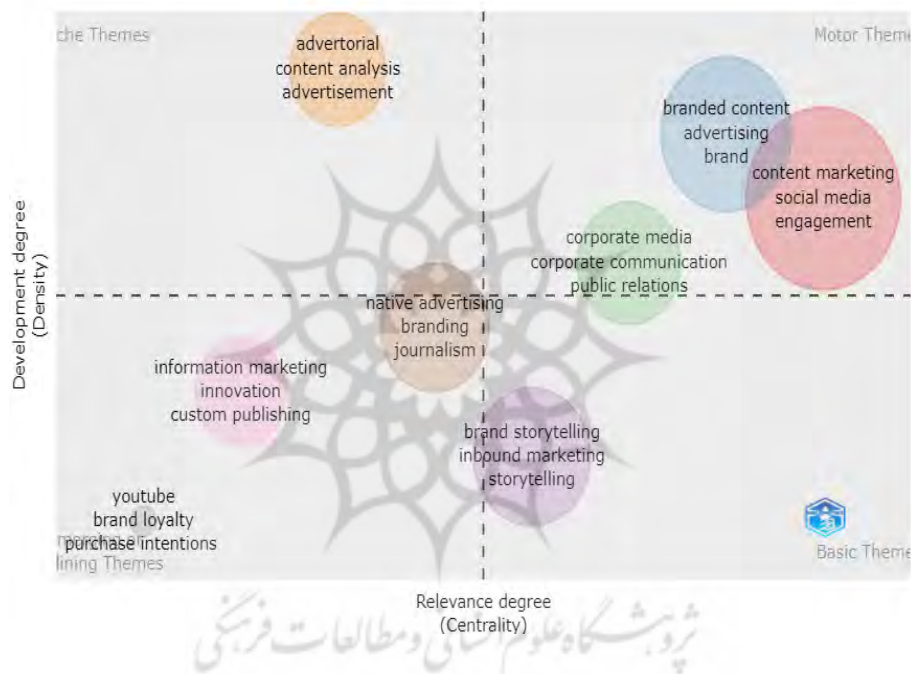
che Themes

advertorial
content analysis
advertisement

Motor Theme

branded content
advertising
brand

content marketing
social media
engagement

corporate media
corporate communication
public relations

Development degree
(Density)

native advertising
branding
journalism

information marketing
innovation
custom publishing

brand storytelling
inbound marketing
storytelling

youtube
brand loyalty
purchase intentions

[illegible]
lining Themes

Basic Theme

Relevance degree
(Centrality)

پژوهشگاه علوم انسانی و مطالعات فرهنگی